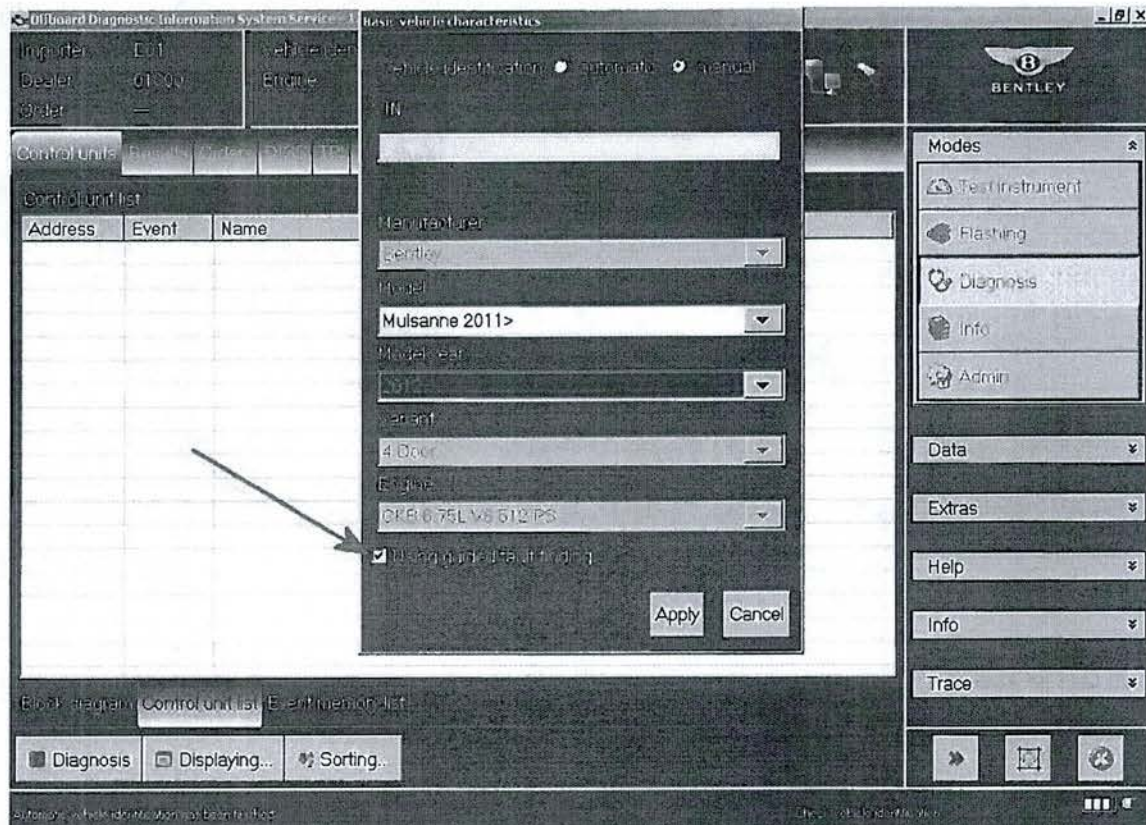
Offboard Diagnostic Information System Service - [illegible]

Basic vehicle characteristics

_ 𝑩 x

Importer E01
Dealer 01000
Order —

Vehicle iden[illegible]
Engine

BENTLEY

Control units

Control unit list

| Address | Event | Name |
|---|---|---|

Vehicle identification: automatic manual

VIN

Manufacturer
Bentley

Model
Mulsanne 2011>

Model year
2012

Variant
4 Door

Engine
CKB 6.75L V8 512 PS

Using guided fault finding

Apply Cancel

Modes
Test instrument
Flashing
Diagnosis
Info
Admin

Data
Extras
Help
Info
Trace

Block diagram Control unit list Event memory list

Diagnosis Displaying... Sorting...

Automatic vehicle identification has been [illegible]

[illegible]